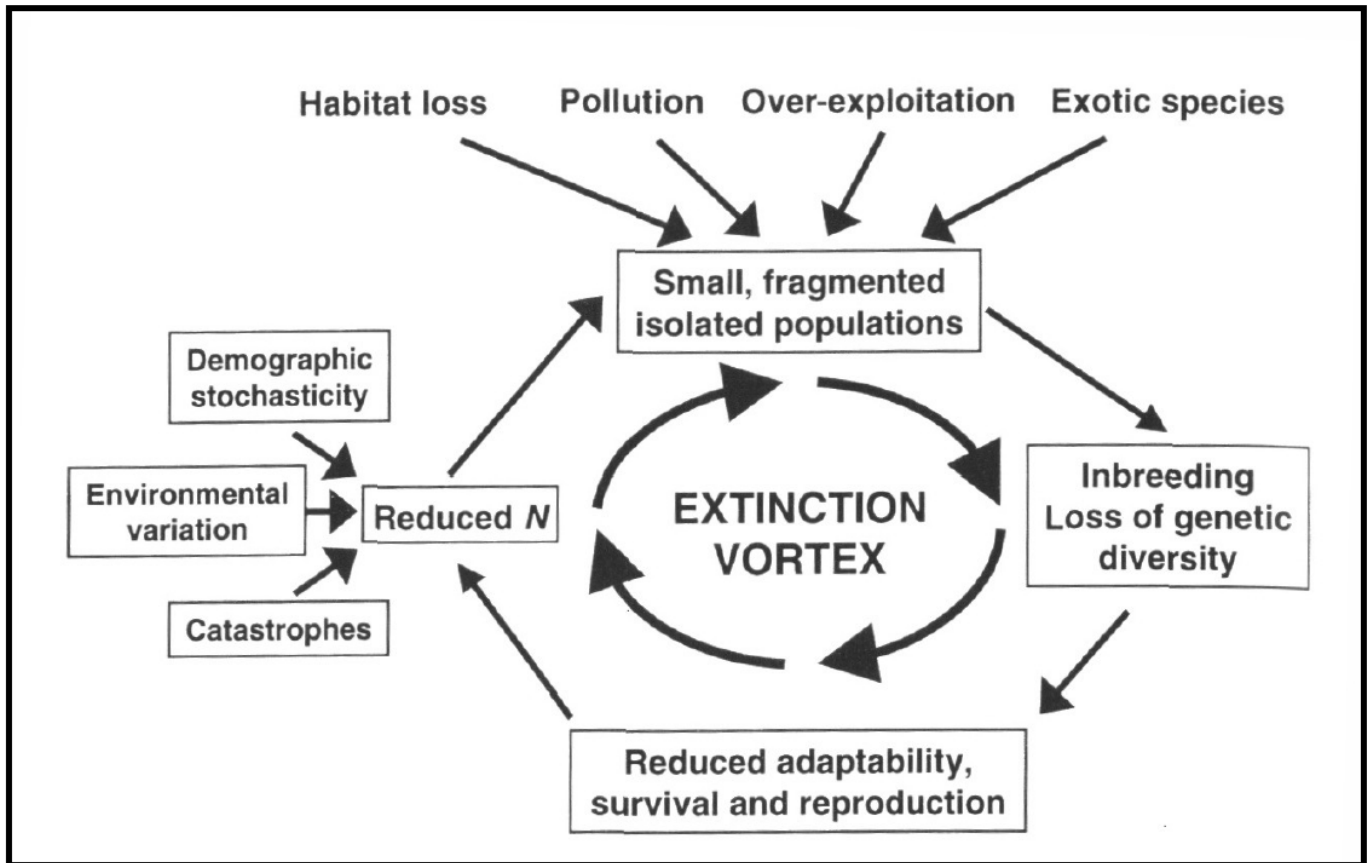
Habitat loss

Pollution

Over-exploitation

Exotic species

Small, fragmented isolated populations

Demographic stochasticity

Environmental variation

Reduced $N$

Catastrophes

EXTINCTION VORTEX

Inbreeding Loss of genetic diversity

Reduced adaptability, survival and reproduction